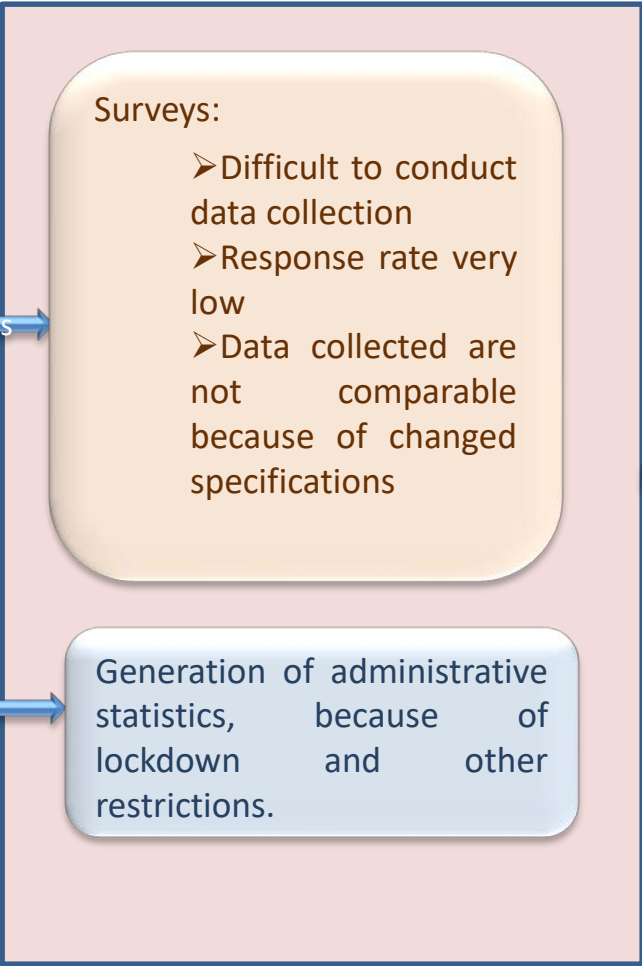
s

Surveys:

➢Difficult to conduct data collection
➢Response rate very low
➢Data collected are not comparable because of changed specifications

Generation of administrative statistics, because of lockdown and other restrictions.